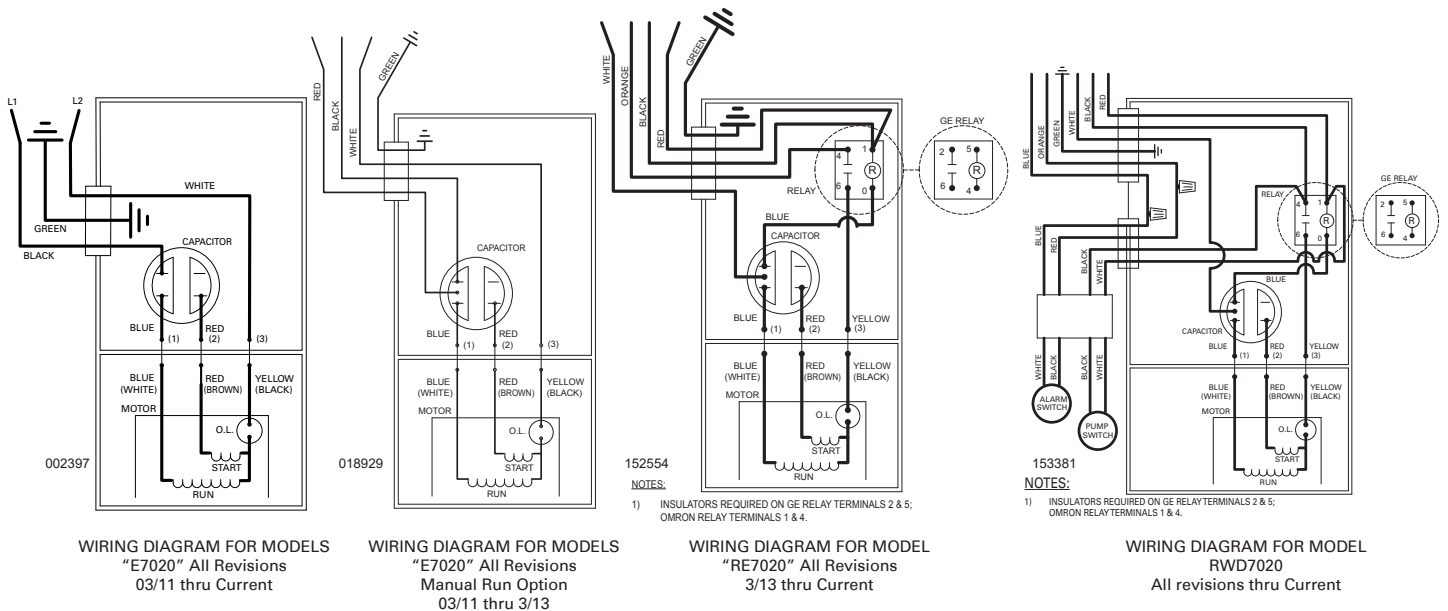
L1 L2
WHITE
GREEN
BLACK
CAPACITOR
BLUE
RED
(1) (2) (3)
BLUE (WHITE)
RED (BROWN)
YELLOW (BLACK)
MOTOR
O.L.
START
RUN
002397

WIRING DIAGRAM FOR MODELS "E7020" All Revisions 03/11 thru Current

RED
BLACK
WHITE
GREEN
CAPACITOR
BLUE
RED
(1) (2) (3)
BLUE (WHITE)
RED (BROWN)
YELLOW (BLACK)
MOTOR
O.L.
START
RUN
018929

WIRING DIAGRAM FOR MODELS "E7020" All Revisions Manual Run Option 03/11 thru 3/13

WHITE
ORANGE
BLACK
GREEN
RED
4 1
6 0
R
RELAY
GE RELAY
2 5
6 4
R
BLUE
CAPACITOR
BLUE
RED
YELLOW
(1) (2) (3)
BLUE (WHITE)
RED (BROWN)
YELLOW (BLACK)
MOTOR
O.L.
START
RUN
152554
NOTES:
1) INSULATORS REQUIRED ON GE RELAY TERMINALS 2 & 5; OMRON RELAY TERMINALS 1 & 4.

WIRING DIAGRAM FOR MODEL "RE7020" All Revisions 3/13 thru Current

BLUE
ORANGE
GREEN
WHITE
BLACK
RED
RELAY
4 1
6 0
R
GE RELAY
2 5
6 4
R
BLUE
RED
BLACK
WHITE
BLUE
CAPACITOR
BLUE
RED
YELLOW
(1) (2) (3)
WHITE
BLACK
BLACK
WHITE
ALARM SWITCH
PUMP SWITCH
BLUE (WHITE)
RED (BROWN)
YELLOW (BLACK)
MOTOR
O.L.
START
RUN
153381
NOTES:
1) INSULATORS REQUIRED ON GE RELAY TERMINALS 2 & 5; OMRON RELAY TERMINALS 1 & 4.

WIRING DIAGRAM FOR MODEL RWD7020 All revisions thru Current